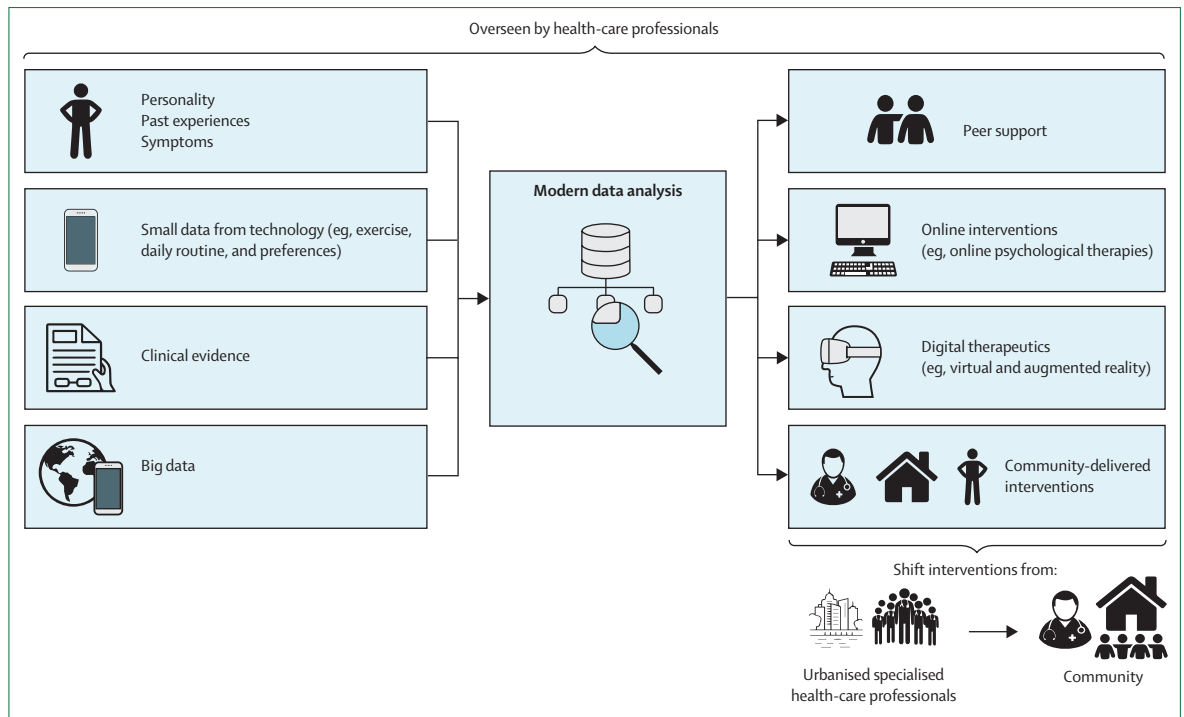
Overseen by health-care professionals

Personality
Past experiences
Symptoms

Small data from technology (eg, exercise, daily routine, and preferences)

Clinical evidence

Big data

Modern data analysis

Peer support

Online interventions
(eg, online psychological therapies)

Digital therapeutics
(eg, virtual and augmented reality)

Community-delivered interventions

Shift interventions from:

Urbanised specialised health-care professionals

Community